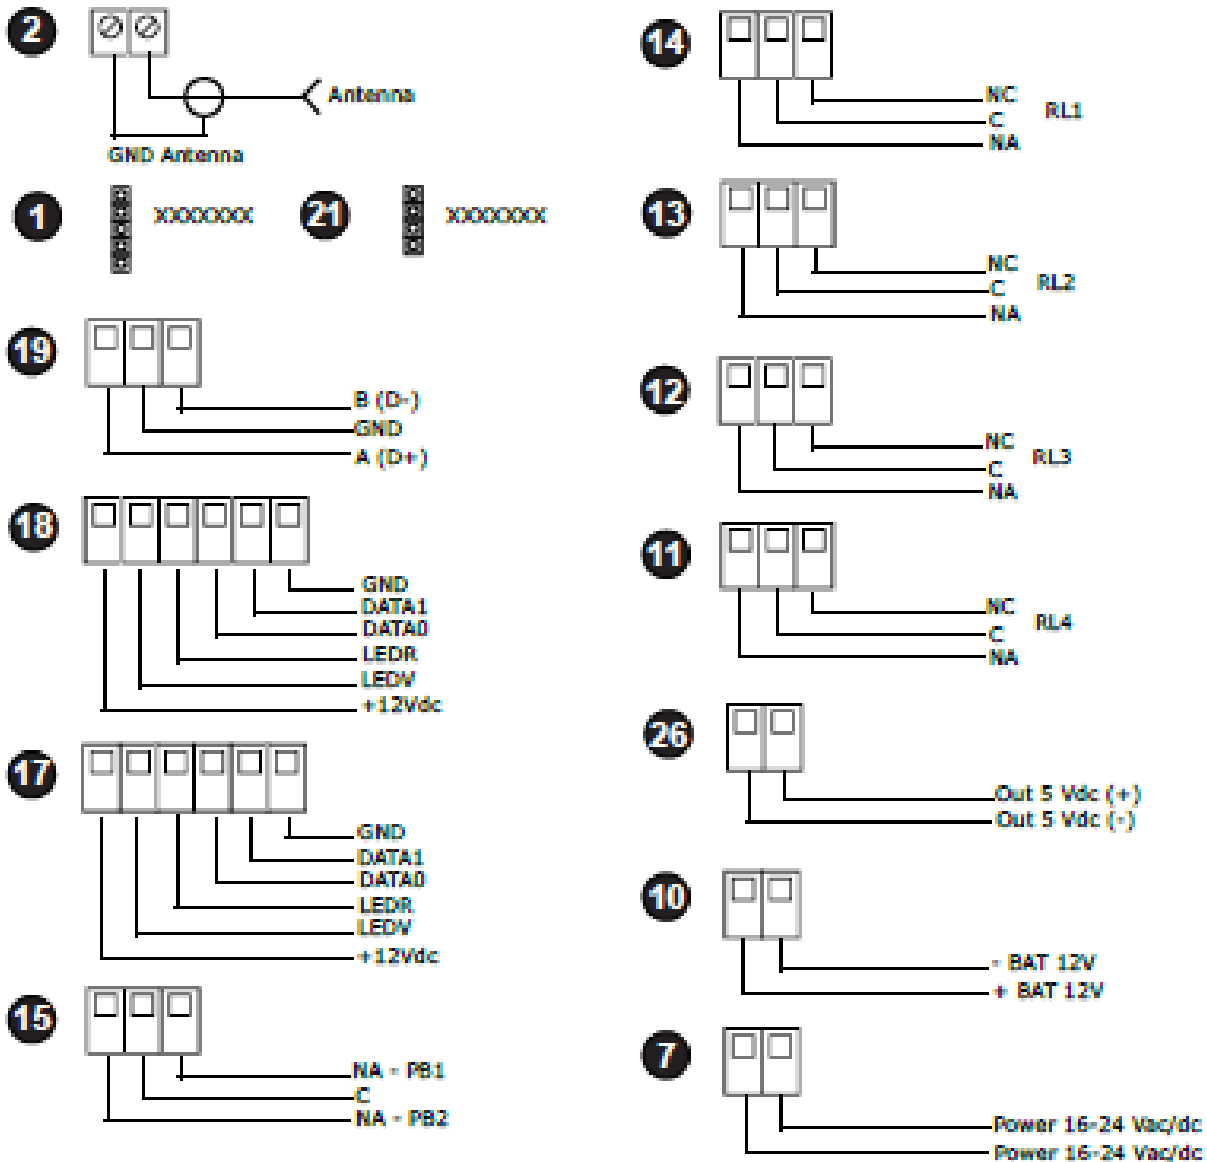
2

Antenna

GND Antenna

1 XXXXXXX 21 XXXXXXX

19

B (D-)
GND
A (D+)

18

GND
DATA1
DATA0
LEDR
LEDV
+12Vdc

17

GND
DATA1
DATA0
LEDR
LEDV
+12Vdc

15

NA - PB1
C
NA - PB2

14

NC
C
NA
RL1

13

NC
C
NA
RL2

12

NC
C
NA
RL3

11

NC
C
NA
RL4

26

Out 5 Vdc (+)
Out 5 Vdc (-)

10

- BAT 12V
+ BAT 12V

7

Power 16-24 Vac/dc
Power 16-24 Vac/dc